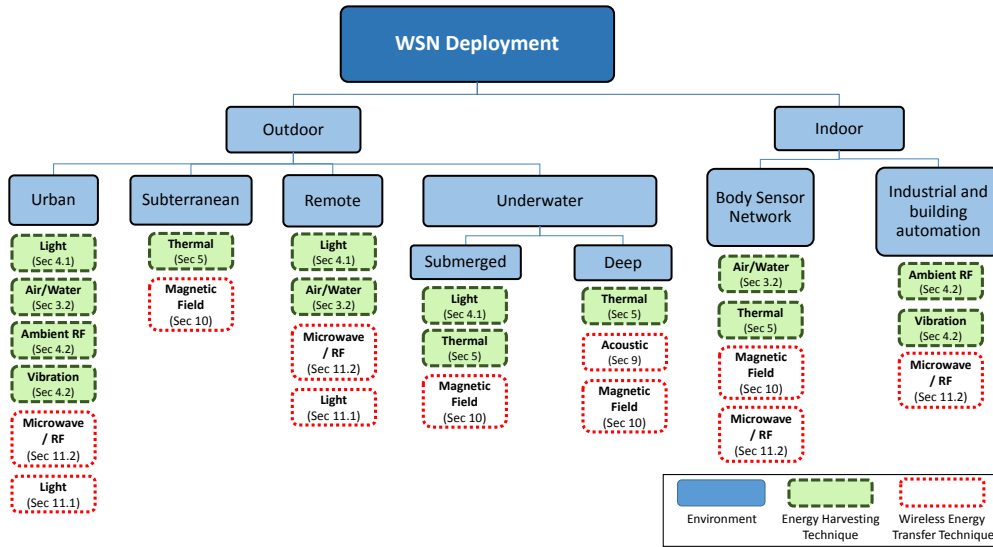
WSN Deployment

Outdoor

Indoor

Urban

Light
(Sec 4.1)

Air/Water
(Sec 3.2)

Ambient RF
(Sec 4.2)

Vibration
(Sec 4.2)

Microwave / RF
(Sec 11.2)

Light
(Sec 11.1)

Subterranean

Thermal
(Sec 5)

Magnetic Field
(Sec 10)

Remote

Light
(Sec 4.1)

Air/Water
(Sec 3.2)

Microwave / RF
(Sec 11.2)

Light
(Sec 11.1)

Underwater

Submerged

Light
(Sec 4.1)

Thermal
(Sec 5)

Magnetic Field
(Sec 10)

Deep

Thermal
(Sec 5)

Acoustic
(Sec 9)

Magnetic Field
(Sec 10)

Body Sensor Network

Air/Water
(Sec 3.2)

Thermal
(Sec 5)

Magnetic Field
(Sec 10)

Microwave / RF
(Sec 11.2)

Industrial and building automation

Ambient RF
(Sec 4.2)

Vibration
(Sec 4.2)

Microwave / RF
(Sec 11.2)

Environment

Energy Harvesting Technique

Wireless Energy Transfer Technique